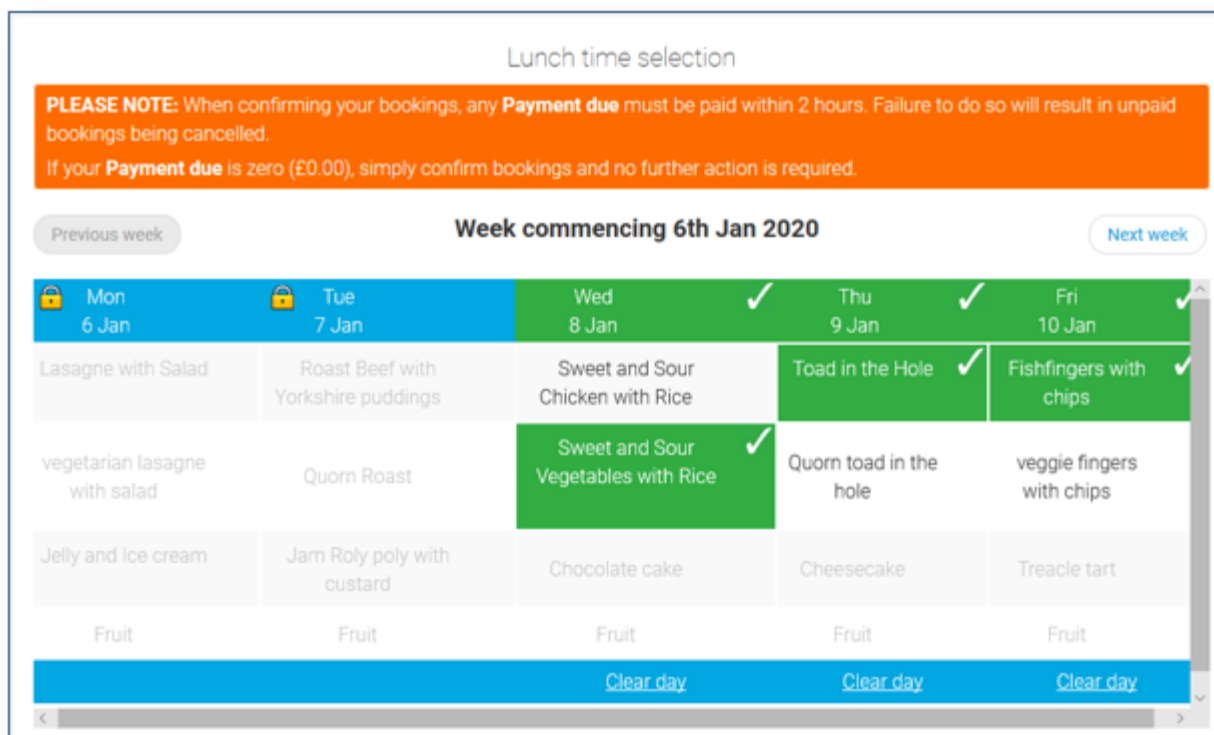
Lunch time selection

**PLEASE NOTE:** When confirming your bookings, any **Payment due** must be paid within 2 hours. Failure to do so will result in unpaid bookings being cancelled.

If your **Payment due** is zero (£0.00), simply confirm bookings and no further action is required.

Previous week

**Week commencing 6th Jan 2020**

Next week

| Mon 6 Jan | Tue 7 Jan | Wed 8 Jan ✓ | Thu 9 Jan ✓ | Fri 10 Jan ✓ |
|---|---|---|---|---|
| Lasagne with Salad | Roast Beef with Yorkshire puddings | Sweet and Sour Chicken with Rice | Toad in the Hole ✓ | Fishfingers with chips ✓ |
| vegetarian lasagne with salad | Quorn Roast | Sweet and Sour Vegetables with Rice ✓ | Quorn toad in the hole | veggie fingers with chips |
| Jelly and Ice cream | Jam Roly poly with custard | Chocolate cake | Cheesecake | Treacle tart |
| Fruit | Fruit | Fruit | Fruit | Fruit |
| | | Clear day | Clear day | Clear day |